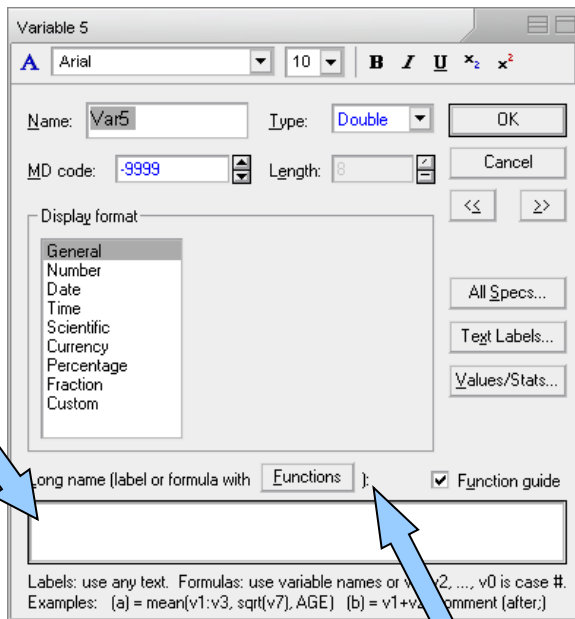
Variable 5

A Arial 10 B I U $x_2$ $x^2$

Name: Var5

Type: Double

OK

MD code: -9999

Length: 8

Cancel

<< >>

Display format

General
Number
Date
Time
Scientific
Currency
Percentage
Fraction
Custom

All Specs...

Text Labels...

Values/Stats...

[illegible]ong name (label or formula with Functions ):

Function guide

Labels: use any text. Formulas: use variable names or v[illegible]2, ..., v0 is case #.
Examples: (a) = mean(v1:v3, sqrt(v7), AGE) (b) = v1+v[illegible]omment (after;)